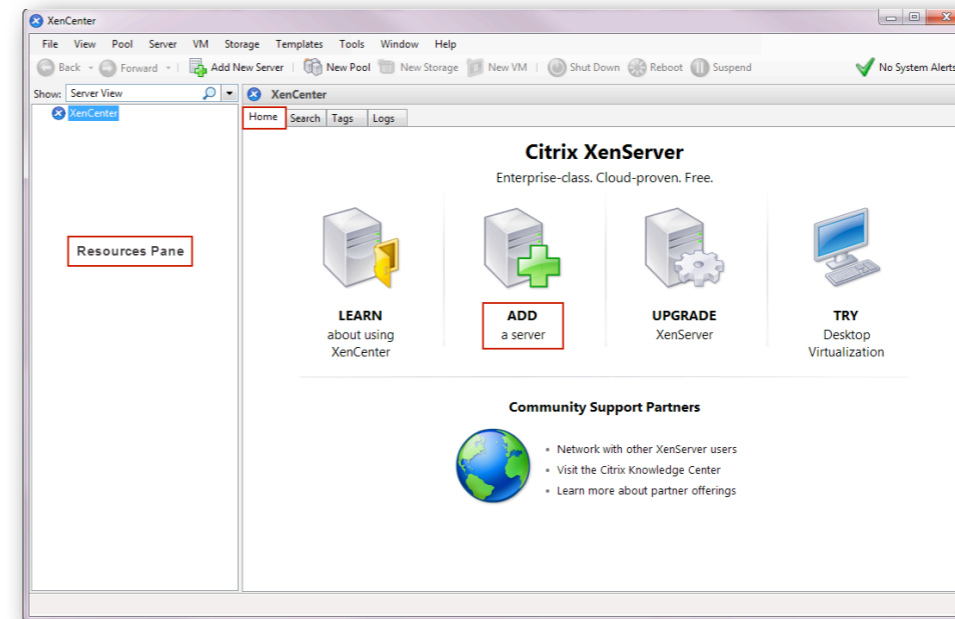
XenCenter

File View Pool Server VM Storage Templates Tools Window Help

Back Forward Add New Server New Pool New Storage New VM Shut Down Reboot Suspend No System Alerts

Show: Server View

XenCenter

XenCenter

Home Search Tags Logs

Resources Pane

Citrix XenServer

Enterprise-class. Cloud-proven. Free.

LEARN
about using XenCenter

ADD
a server

UPGRADE
XenServer

TRY
Desktop Virtualization

Community Support Partners

• Network with other XenServer users
• Visit the Citrix Knowledge Center
• Learn more about partner offerings